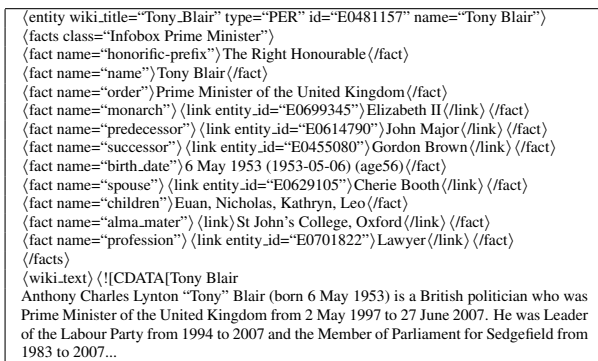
⟨entity wiki_title="Tony_Blair" type="PER" id="E0481157" name="Tony Blair"⟩
⟨facts class="Infobox Prime Minister"⟩
⟨fact name="honorific-prefix"⟩The Right Honourable⟨/fact⟩
⟨fact name="name"⟩Tony Blair⟨/fact⟩
⟨fact name="order"⟩Prime Minister of the United Kingdom⟨/fact⟩
⟨fact name="monarch"⟩⟨link entity_id="E0699345"⟩Elizabeth II⟨/link⟩⟨/fact⟩
⟨fact name="predecessor"⟩⟨link entity_id="E0614790"⟩John Major⟨/link⟩⟨/fact⟩
⟨fact name="successor"⟩⟨link entity_id="E0455080"⟩Gordon Brown⟨/link⟩⟨/fact⟩
⟨fact name="birth_date"⟩6 May 1953 (1953-05-06) (age56)⟨/fact⟩
⟨fact name="spouse"⟩⟨link entity_id="E0629105"⟩Cherie Booth⟨/link⟩⟨/fact⟩
⟨fact name="children"⟩Euan, Nicholas, Kathryn, Leo⟨/fact⟩
⟨fact name="alma_mater"⟩⟨link⟩St John's College, Oxford⟨/link⟩⟨/fact⟩
⟨fact name="profession"⟩⟨link entity_id="E0701822"⟩Lawyer⟨/link⟩⟨/fact⟩
⟨/facts⟩
⟨wiki_text⟩⟨![CDATA[Tony Blair
Anthony Charles Lynton "Tony" Blair (born 6 May 1953) is a British politician who was Prime Minister of the United Kingdom from 2 May 1997 to 27 June 2007. He was Leader of the Labour Party from 1994 to 2007 and the Member of Parliament for Sedgefield from 1983 to 2007...